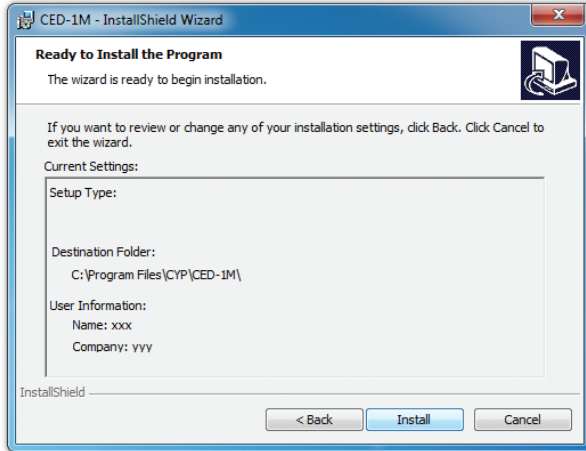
CED-1M - InstallShield Wizard

Ready to Install the Program

The wizard is ready to begin installation.

If you want to review or change any of your installation settings, click Back. Click Cancel to exit the wizard.

Current Settings:

Setup Type:

Destination Folder:

C:\Program Files\CYP\CED-1M\

User Information:

Name: xxx

Company: yyy

InstallShield

< Back

Install

Cancel